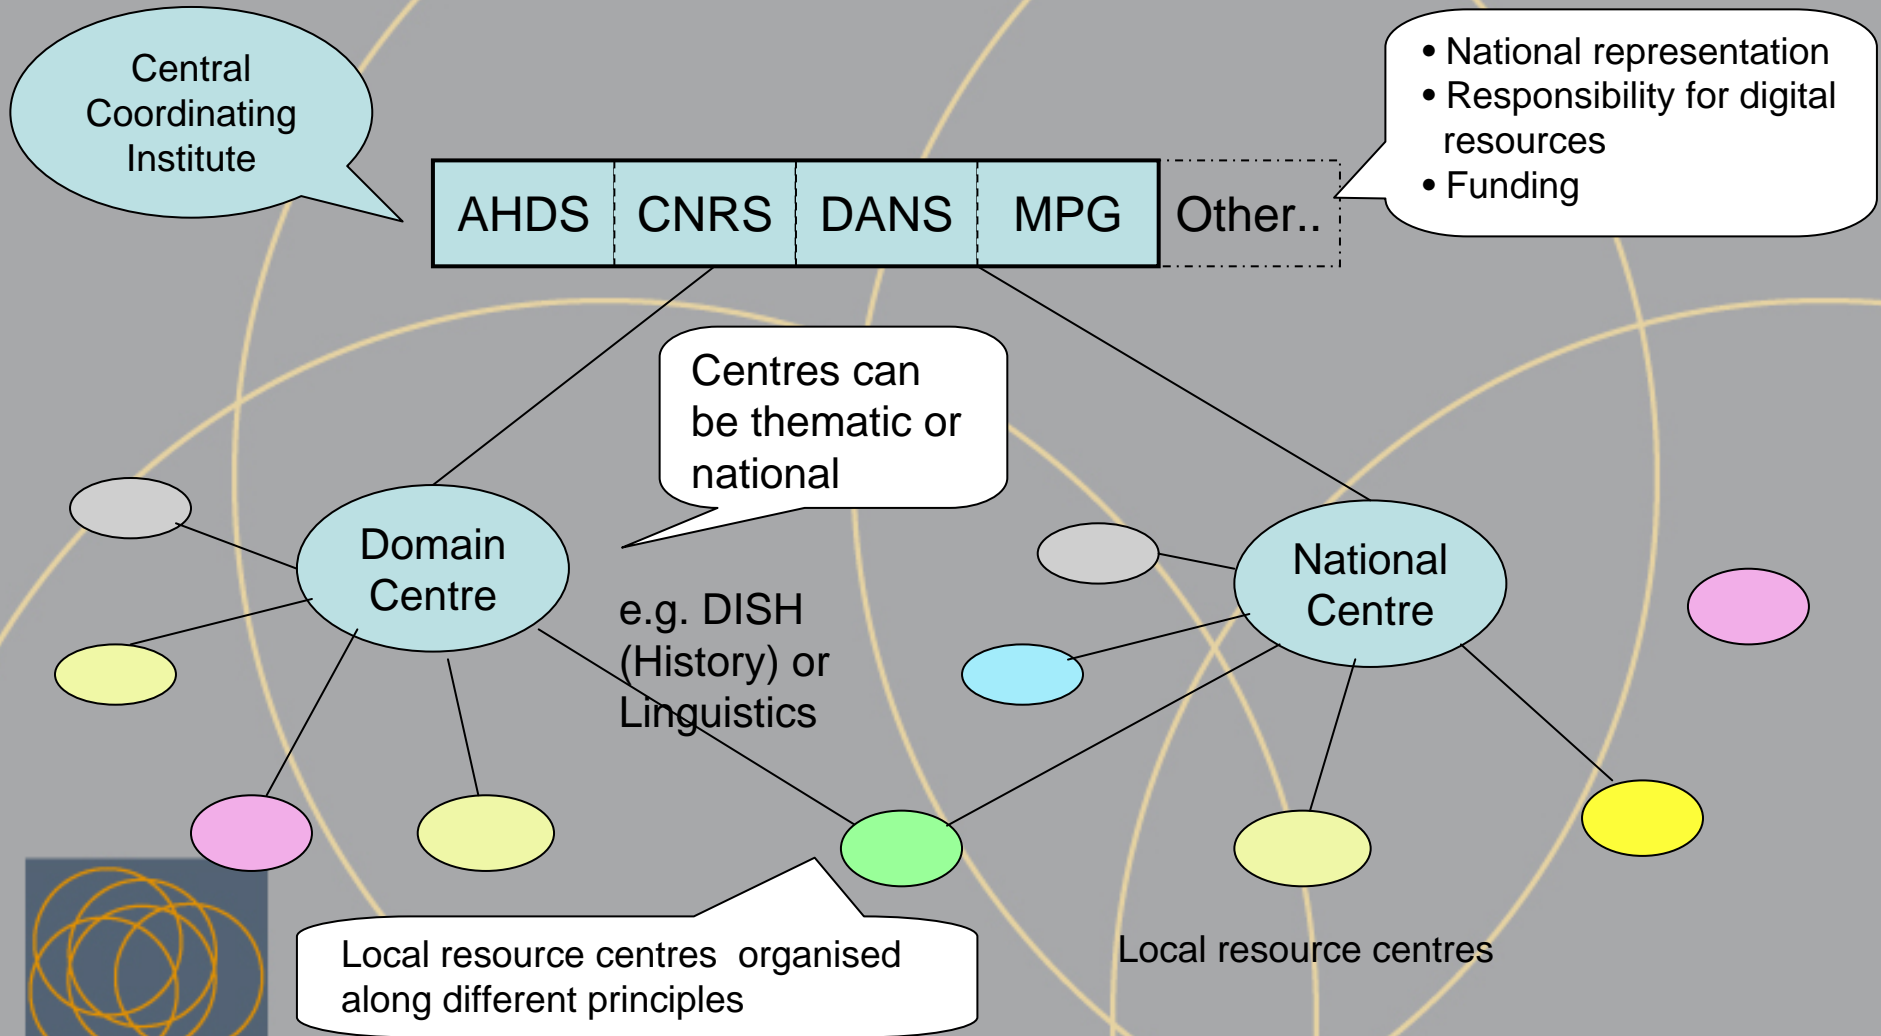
Central Coordinating Institute

| AHDS | CNRS | DANS | MPG | Other.. |
|---|---|---|---|---|

• National representation
• Responsibility for digital resources
• Funding

Centres can be thematic or national

Domain Centre

e.g. DISH (History) or Linguistics

National Centre

Local resource centres organised along different principles

Local resource centres